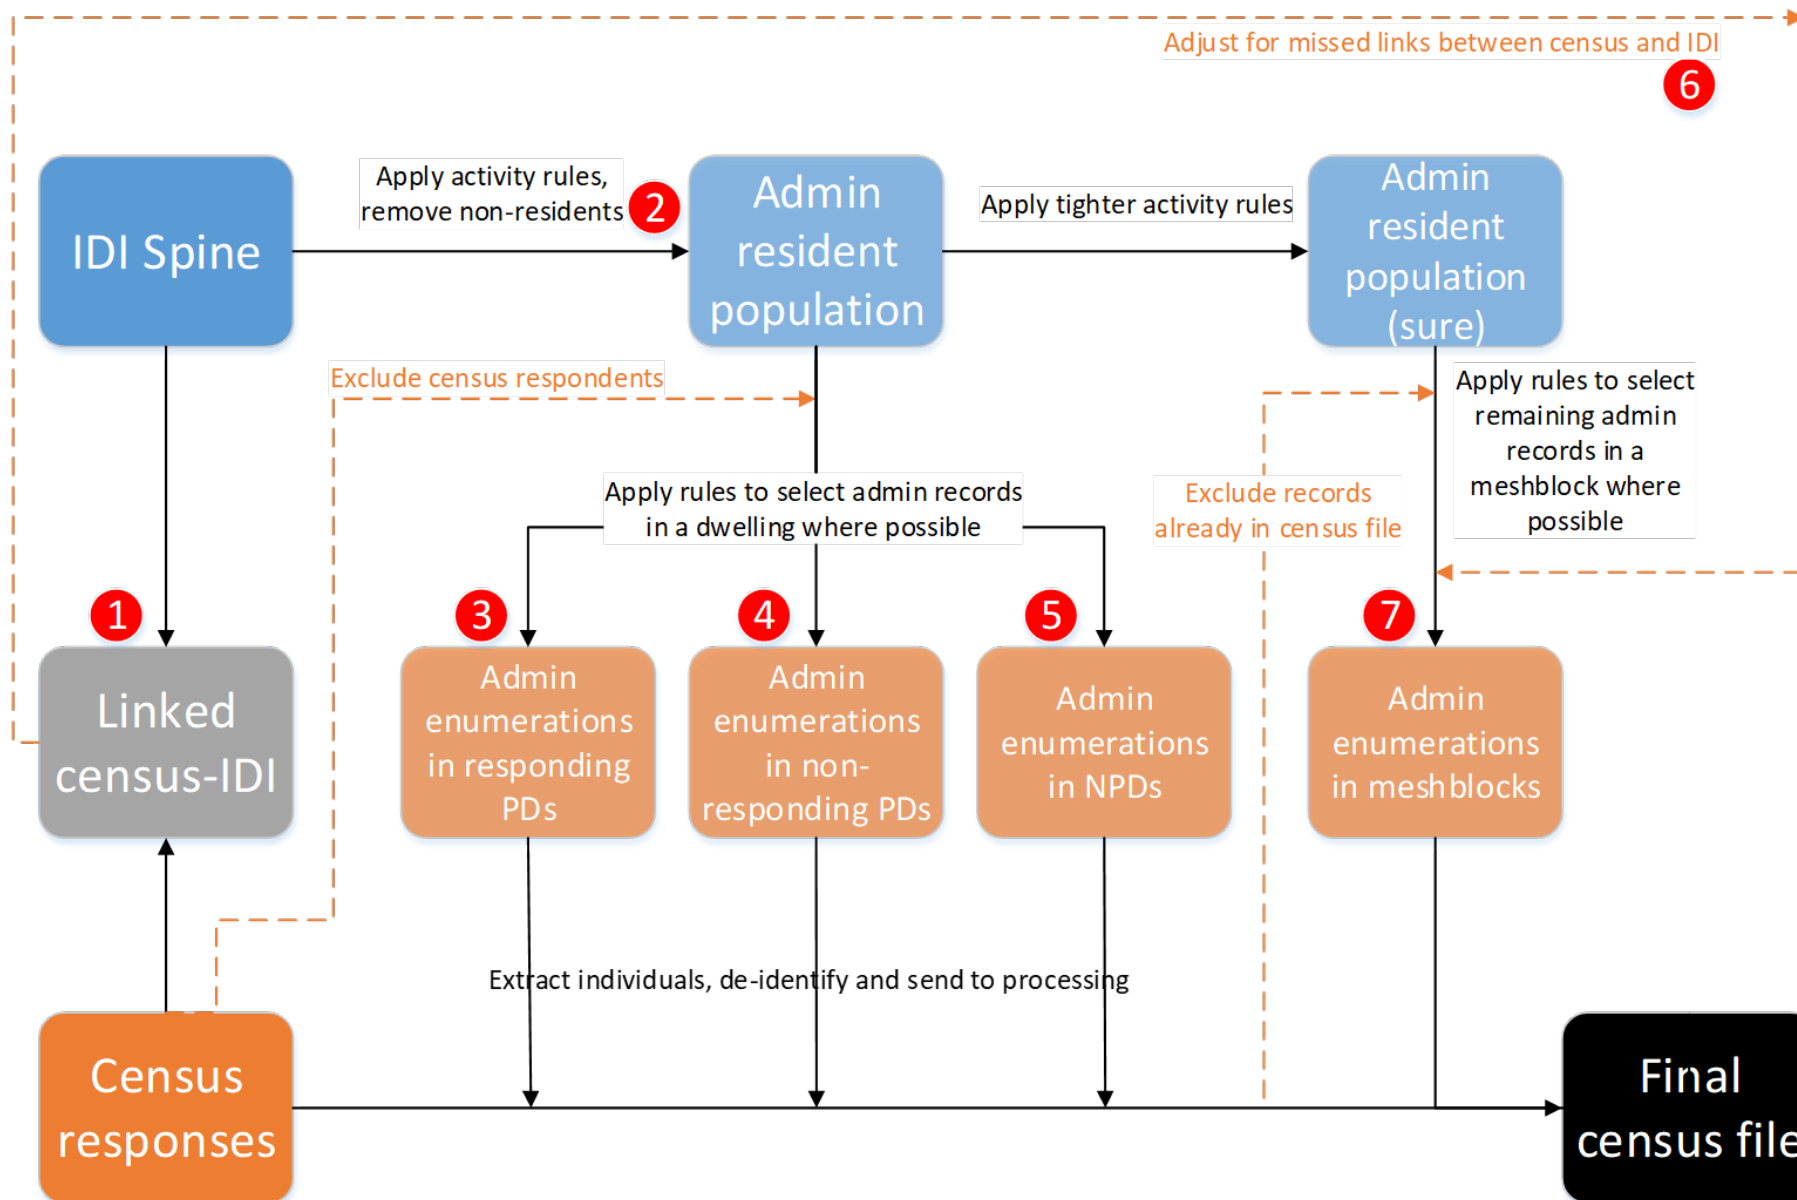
Adjust for missed links between census and IDI

6

IDI Spine

Apply activity rules, remove non-residents

2

Admin resident population

Apply tighter activity rules

Admin resident population (sure)

Exclude census respondents

Apply rules to select remaining admin records in a meshblock where possible

Apply rules to select admin records in a dwelling where possible

Exclude records already in census file

1

3

4

5

7

Linked census-IDI

Admin enumerations in responding PDs

Admin enumerations in non-responding PDs

Admin enumerations in NPDs

Admin enumerations in meshblocks

Extract individuals, de-identify and send to processing

Census responses

Final census file